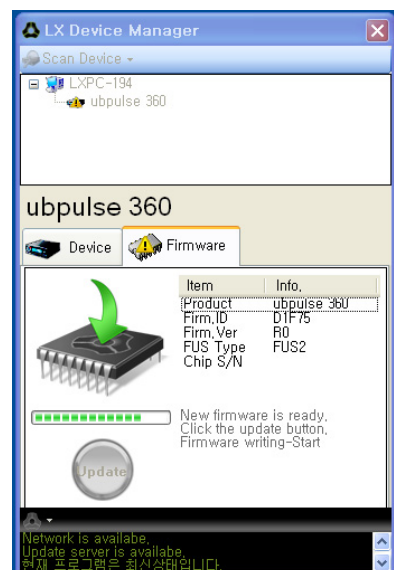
LX Device Manager

Scan Device

LXPC-194

ubpulse 360

ubpulse 360

Device

Firmware

| Item | Info, |
|---|---|
| Product | ubpulse 360 |
| Firm,ID | D1F75 |
| Firm,Ver | R0 |
| FUS Type | FUS2 |
| Chip S/N | |

New firmware is ready, Click the update button, Firmware writing-Start

Update

Network is availabe,
Update server is availabe,
현재 프로그램은 최신상태입니다